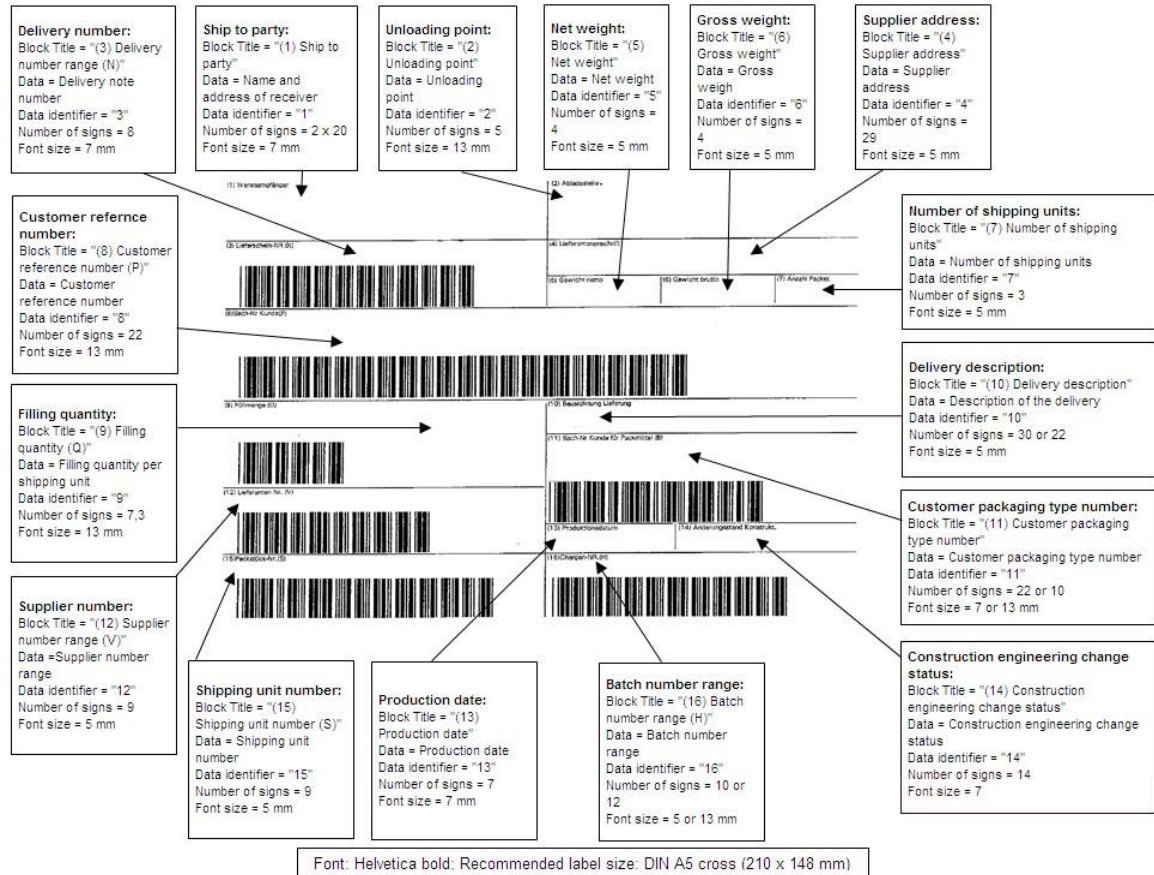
Delivery number:
Block Title = "(3) Delivery number range (N)"
Data = Delivery note number
Data identifier = "3"
Number of signs = 8
Font size = 7 mm

Ship to party:
Block Title = "(1) Ship to party"
Data = Name and address of receiver
Data identifier = "1"
Number of signs = 2 x 20
Font size = 7 mm

Unloading point:
Block Title = "(2) Unloading point"
Data = Unloading point
Data identifier = "2"
Number of signs = 5
Font size = 13 mm

Net weight:
Block Title = "(5) Net weight"
Data = Net weight
Data identifier = "5"
Number of signs = 4
Font size = 5 mm

Gross weight:
Block Title = "(6) Gross weight"
Data = Gross weigh
Data identifier = "6"
Number of signs = 4
Font size = 5 mm

Supplier address:
Block Title = "(4) Supplier address"
Data = Supplier address
Data identifier = "4"
Number of signs = 29
Font size = 5 mm

Customer refernce number:
Block Title = "(8) Customer reference number (P)"
Data = Customer reference number
Data identifier = "8"
Number of signs = 22
Font size = 13 mm

(1) Warenempfänger
(2) Abladestelle
(3) Lieferschein-Nr (N)
(4) Lieferantenanschrift
(5) Gewicht netto
(6) Gewicht brutto
(7) Anzahl Packst.
(8) Sach-Nr Kunde (P)
(9) Füllmenge (Q)
(10) Bezeichnung Lieferung
(11) Sach-Nr Kunde für Packmittel (B)
(12) Lieferanten Nr. (V)
(13) Produktionsdatum
(14) Änderungsstand Konstrukt.
(15) Packstück-Nr. (S)
(16) Chargen-Nr. (H)

Number of shipping units:
Block Title = "(7) Number of shipping units"
Data = Number of shipping units
Data identifier = "7"
Number of signs = 3
Font size = 5 mm

Delivery description:
Block Title = "(10) Delivery description"
Data = Description of the delivery
Data identifier = "10"
Number of signs = 30 or 22
Font size = 5 mm

Filling quantity:
Block Title = "(9) Filling quantity (Q)"
Data = Filling quantity per shipping unit
Data identifier = "9"
Number of signs = 7,3
Font size = 13 mm

Customer packaging type number:
Block Title = "(11) Customer packaging type number"
Data = Customer packaging type number
Data identifier = "11"
Number of signs = 22 or 10
Font size = 7 or 13 mm

Supplier number:
Block Title = "(12) Supplier number range (V)"
Data =Supplier number range
Data identifier = "12"
Number of signs = 9
Font size = 5 mm

Shipping unit number:
Block Title = "(15) Shipping unit number (S)"
Data = Shipping unit number
Data identifier = "15"
Number of signs = 9
Font size = 5 mm

Production date:
Block Title = "(13) Production date"
Data = Production date
Data identifier = "13"
Number of signs = 7
Font size = 7 mm

Batch number range:
Block Title = "(16) Batch number range (H)"
Data = Batch number range
Data identifier = "16"
Number of signs = 10 or 12
Font size = 5 or 13 mm

Construction engineering change status:
Block Title = "(14) Construction engineering change status"
Data = Construction engineering change status
Data identifier = "14"
Number of signs = 14
Font size = 7

Font: Helvetica bold; Recommended label size: DIN A5 cross (210 x 148 mm)